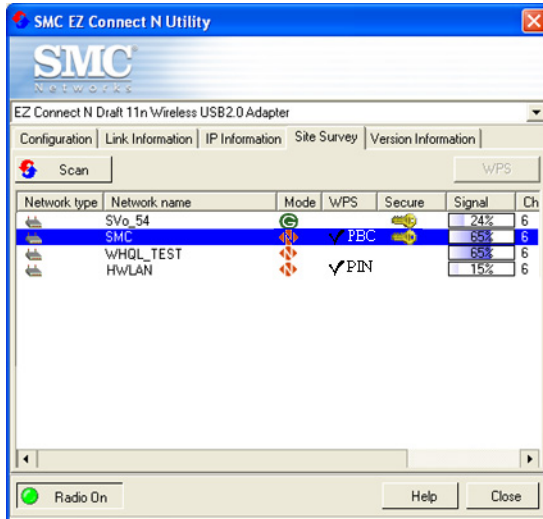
SMC EZ Connect N Utility

SMC
Networks

EZ Connect N Draft 11n Wireless USB2.0 Adapter

Configuration | Link Information | IP Information | Site Survey | Version Information

Scan

WPS

| Network type | Network name | Mode | WPS | Secure | Signal | Ch |
|---|---|---|---|---|---|---|
| | SVo_54 | G | | | 24% | 6 |
| | SMC | N | ✓PBC | | 65% | 6 |
| | WHQL_TEST | N | | | 65% | 6 |
| | HWLAN | N | ✓PIN | | 15% | 6 |

Radio On

Help

Close